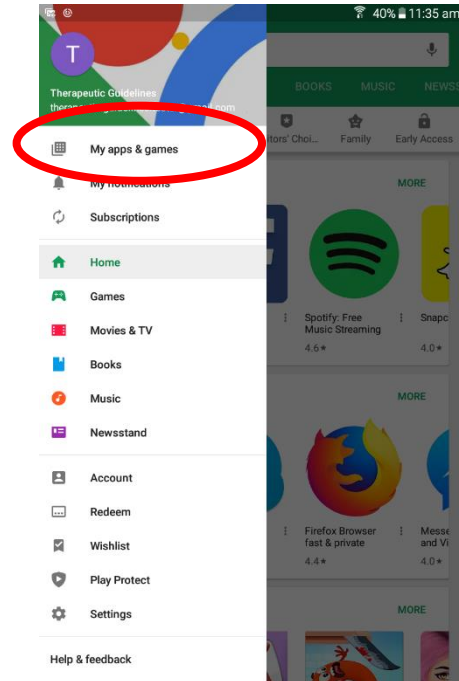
40% 11:35 am

T

Therapeutic Guidelines
therap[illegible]

BOOKS MUSIC NEWS

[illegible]itors' Choi... Family Early Access

My apps & games

My notifications

Subscriptions

Home

Games

Movies & TV

Books

Music

Newsstand

Account

Redeem

Wishlist

Play Protect

Settings

Help & feedback

MORE

Spotify: Free Music Streaming
4.6★

Snapc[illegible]
4.0★

MORE

Firefox Browser fast & private
4.4★

Messe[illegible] and Vi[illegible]
4.0★

MORE